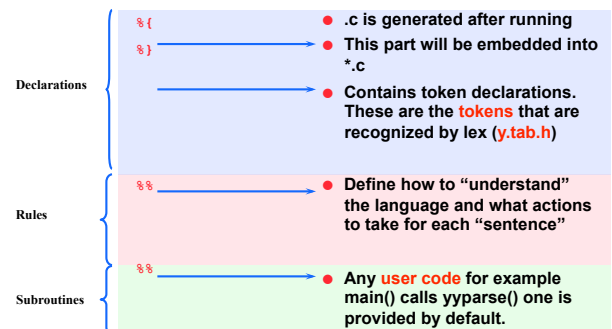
Declarations

%{

%}

.c is generated after running

This part will be embedded into *.c

Contains token declarations. These are the tokens that are recognized by lex (y.tab.h)

Rules

%%

Define how to "understand" the language and what actions to take for each "sentence"

Subroutines

%%

Any user code for example main() calls yyparse() one is provided by default.